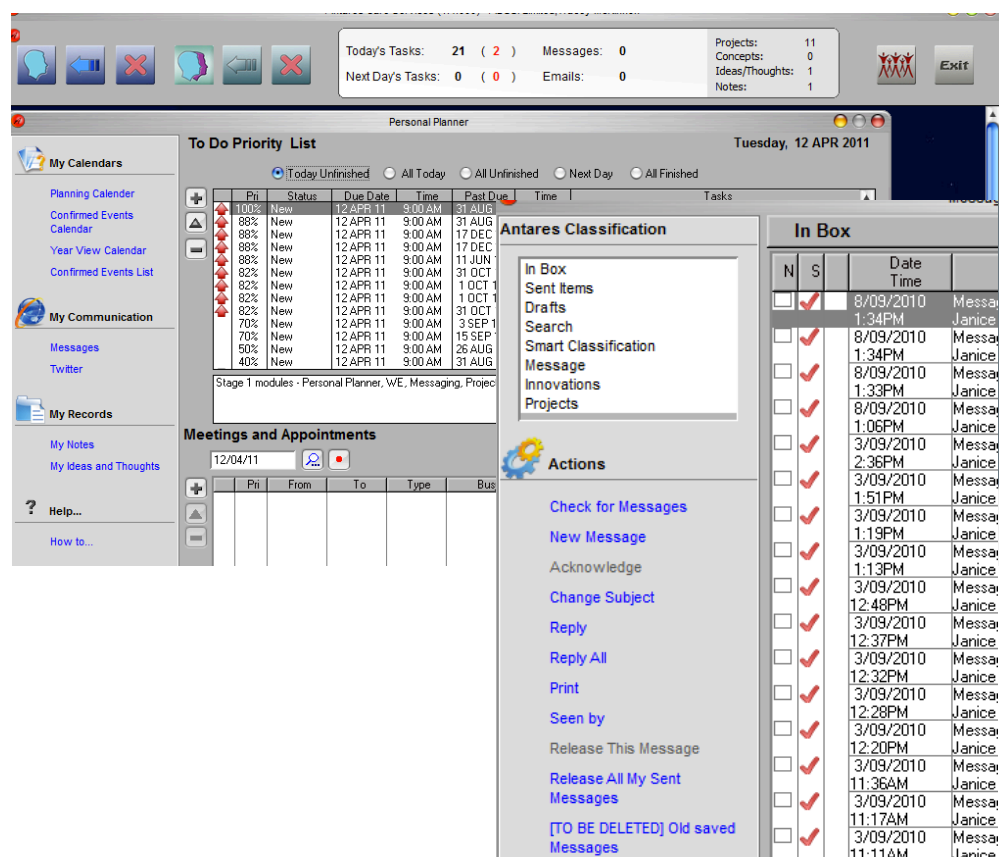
Today's Tasks: 21 ( 2 )
Next Day's Tasks: 0 ( 0 )
Messages: 0
Emails: 0

Projects: 11
Concepts: 0
Ideas/Thoughts: 1
Notes: 1

Exit

Personal Planner

My Calendars
Planning Calender
Confirmed Events Calendar
Year View Calendar
Confirmed Events List

My Communication
Messages
Twitter

My Records
My Notes
My Ideas and Thoughts

? Help...
How to...

To Do Priority List
Tuesday, 12 APR 2011

Today Unfinished   All Today   All Unfinished   Next Day   All Finished

| Pri | Status | Due Date | Time | Past Due | Time | Tasks |
|---|---|---|---|---|---|---|
| 100% | New | 12 APR 11 | 9:00 AM | 31 AUG | | |
| 88% | New | 12 APR 11 | 9:00 AM | 31 AUG | | |
| 88% | New | 12 APR 11 | 9:00 AM | 17 DEC | | |
| 88% | New | 12 APR 11 | 9:00 AM | 17 DEC | | |
| 88% | New | 12 APR 11 | 9:00 AM | 11 JUN | | |
| 82% | New | 12 APR 11 | 9:00 AM | 31 OCT | | |
| 82% | New | 12 APR 11 | 9:00 AM | 1 OCT 1 | | |
| 82% | New | 12 APR 11 | 9:00 AM | 1 OCT 1 | | |
| 82% | New | 12 APR 11 | 9:00 AM | 31 OCT | | |
| 70% | New | 12 APR 11 | 9:00 AM | 3 SEP 1 | | |
| 70% | New | 12 APR 11 | 9:00 AM | 15 SEP | | |
| 50% | New | 12 APR 11 | 9:00 AM | 26 AUG | | |
| 40% | New | 12 APR 11 | 9:00 AM | 31 AUG | | |

Stage 1 modules - Personal Planner, WE, Messaging, Projec

Meetings and Appointments
12/04/11

| Pri | From | To | Type | Bus |
|---|---|---|---|---|

Antares Classification
In Box
Sent Items
Drafts
Search
Smart Classification
Message
Innovations
Projects

Actions
Check for Messages
New Message
Acknowledge
Change Subject
Reply
Reply All
Print
Seen by
Release This Message
Release All My Sent Messages
[TO BE DELETED] Old saved Messages

In Box

| N | S | Date Time | |
|---|---|---|---|
| | | 8/09/2010 1:34PM | Messag Janice |
| | | 8/09/2010 1:34PM | Messag Janice |
| | | 8/09/2010 1:33PM | Messag Janice |
| | | 8/09/2010 1:06PM | Messag Janice |
| | | 3/09/2010 2:36PM | Messag Janice |
| | | 3/09/2010 1:51PM | Messag Janice |
| | | 3/09/2010 1:19PM | Messag Janice |
| | | 3/09/2010 1:13PM | Messag Janice |
| | | 3/09/2010 12:48PM | Messag Janice |
| | | 3/09/2010 12:37PM | Messag Janice |
| | | 3/09/2010 12:32PM | Messag Janice |
| | | 3/09/2010 12:28PM | Messag Janice |
| | | 3/09/2010 12:20PM | Messag Janice |
| | | 3/09/2010 11:36AM | Messag Janice |
| | | 3/09/2010 11:17AM | Messag Janice |
| | | 3/09/2010 11:11AM | Messag Janice |